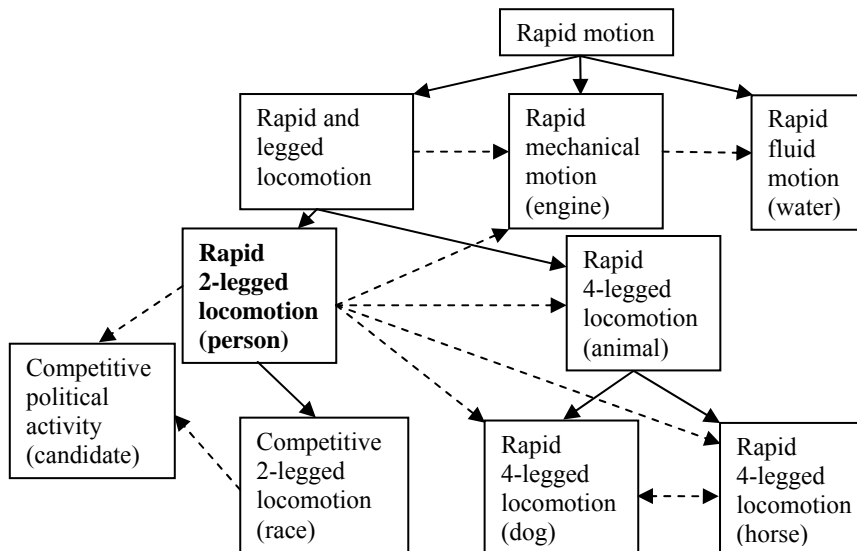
Rapid motion

Rapid and legged locomotion

Rapid mechanical motion (engine)

Rapid fluid motion (water)

**Rapid 2-legged locomotion (person)**

Rapid 4-legged locomotion (animal)

Competitive political activity (candidate)

Competitive 2-legged locomotion (race)

Rapid 4-legged locomotion (dog)

Rapid 4-legged locomotion (horse)